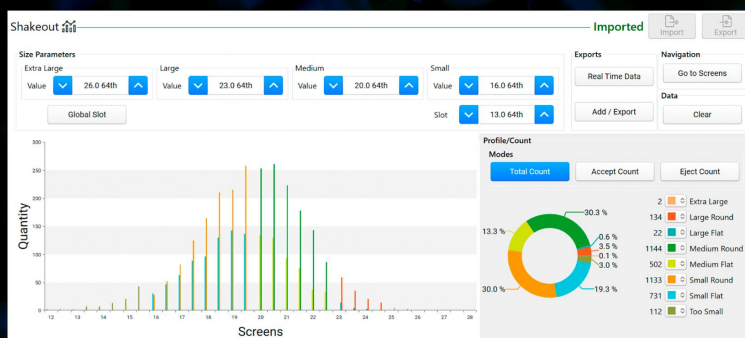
Shakeout

Imported

Import

Export

Size Parameters

Extra Large

Value 26.0 64th

Large

Value 23.0 64th

Medium

Value 20.0 64th

Small

Value 16.0 64th

Global Slot

Slot 13.0 64th

Exports

Real Time Data

Add / Export

Navigation

Go to Screens

Data

Clear

Profile/Count

Modes

Total Count

Accept Count

Eject Count

300
250
200
150
100
50
0

Quantity

12 13 14 15 16 17 18 19 20 21 22 23 24 25 26 27 28

Screens

30.3 %
13.3 %
0.6 %
3.5 %
0.1 %
3.0 %
30.0 %
19.3 %

2 Extra Large
134 Large Round
22 Large Flat
1144 Medium Round
502 Medium Flat
1133 Small Round
731 Small Flat
112 Too Small